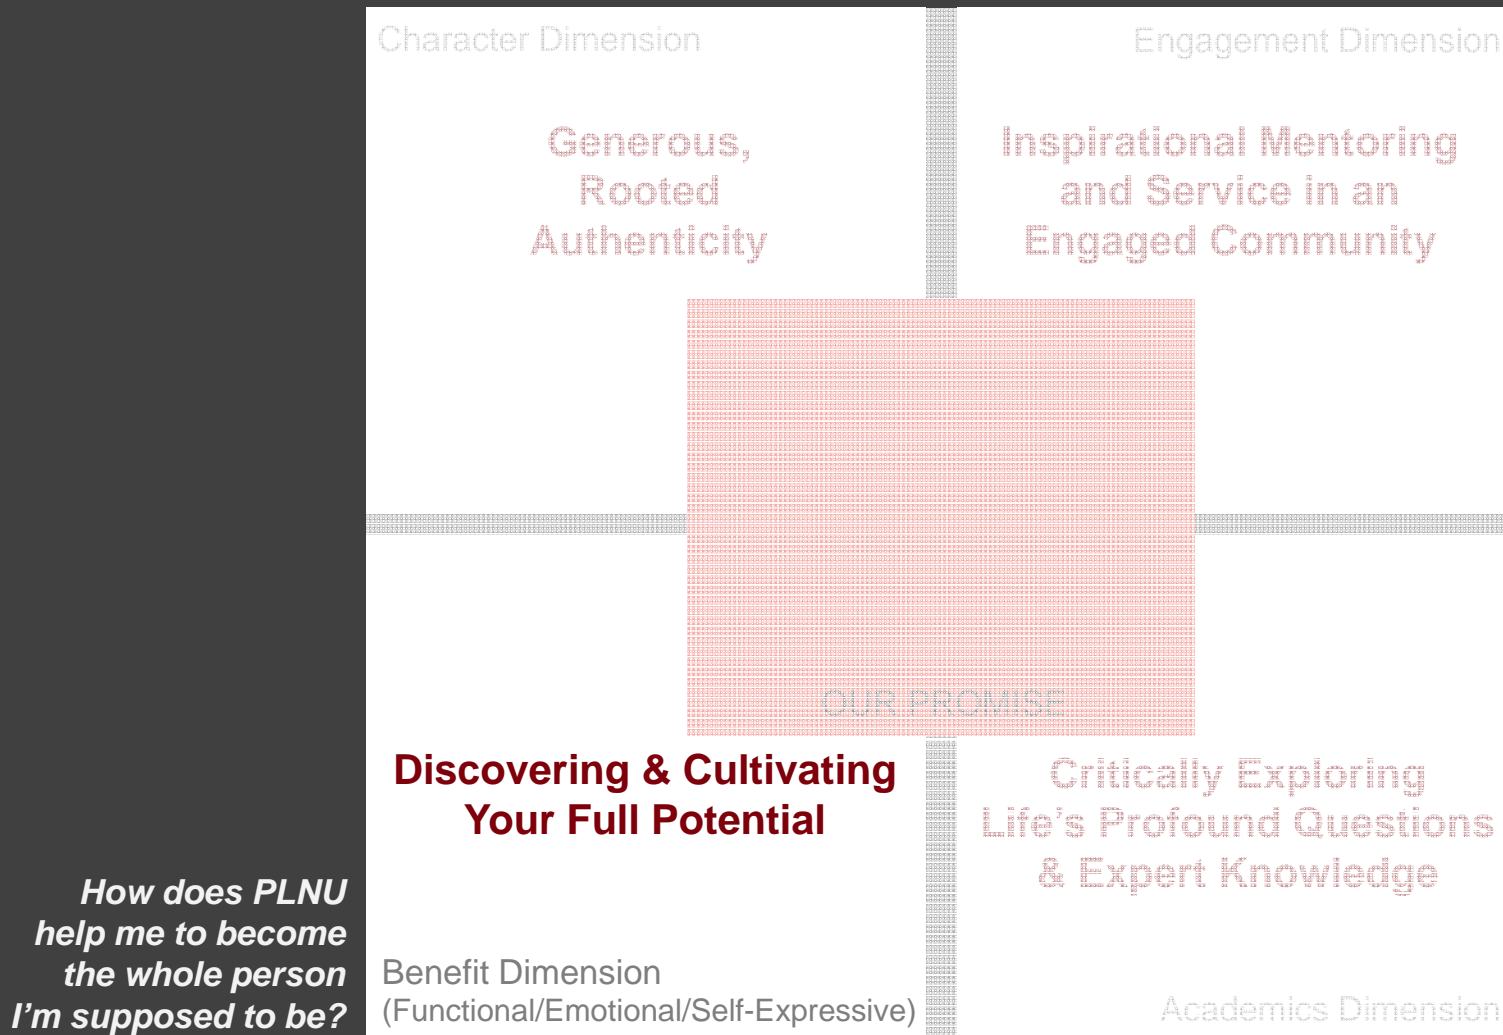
Character Dimension

Generous, Rooted Authenticity

Engagement Dimension

Inspirational Mentoring and Service in an Engaged Community

OUR PROMISE

Discovering & Cultivating Your Full Potential

Critically Exploring Life's Profound Questions & Expert Knowledge

How does PLNU help me to become the whole person I'm supposed to be?

Benefit Dimension (Functional/Emotional/Self-Expressive)

Academics Dimension